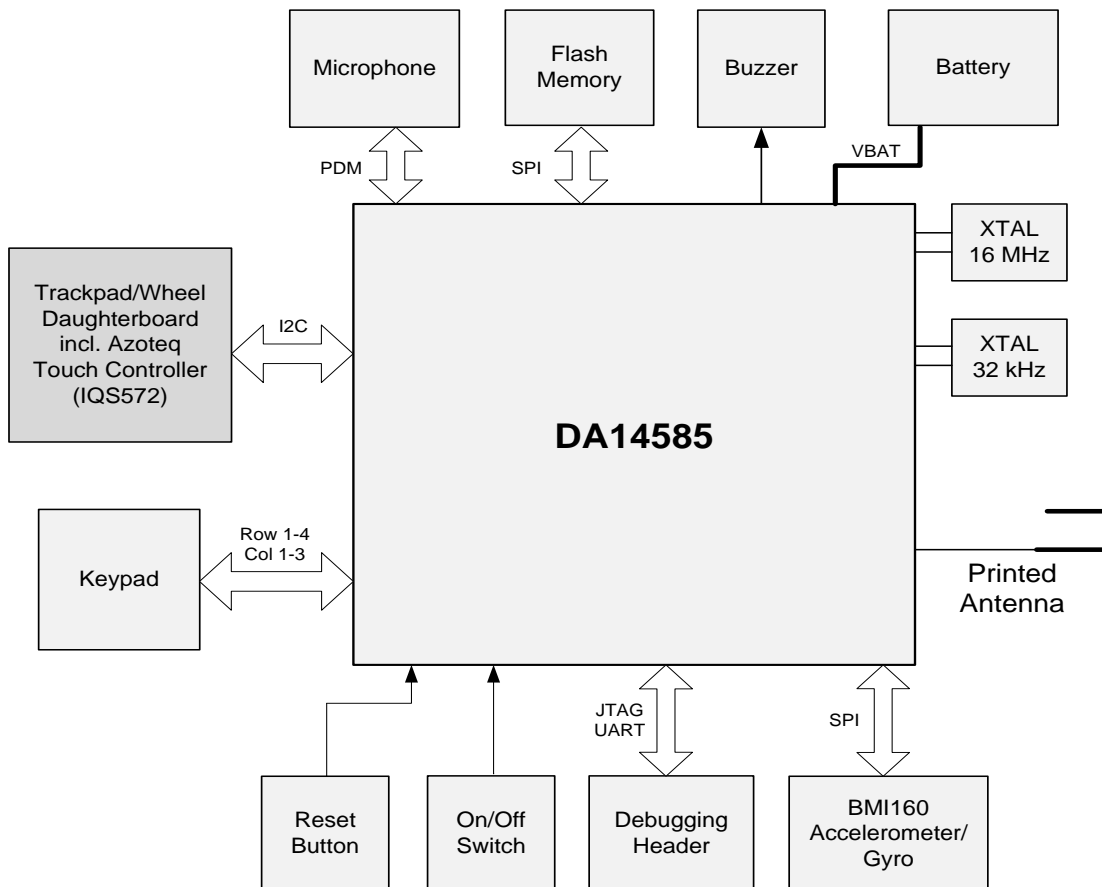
Microphone

Flash Memory

Buzzer

Battery

PDM

SPI

VBAT

Trackpad/Wheel Daughterboard incl. Azoteq Touch Controller (IQS572)

I2C

XTAL 16 MHz

XTAL 32 kHz

DA14585

Keypad

Row 1-4
Col 1-3

Printed Antenna

JTAG
UART

SPI

Reset Button

On/Off Switch

Debugging Header

BMI160 Accelerometer/ Gyro